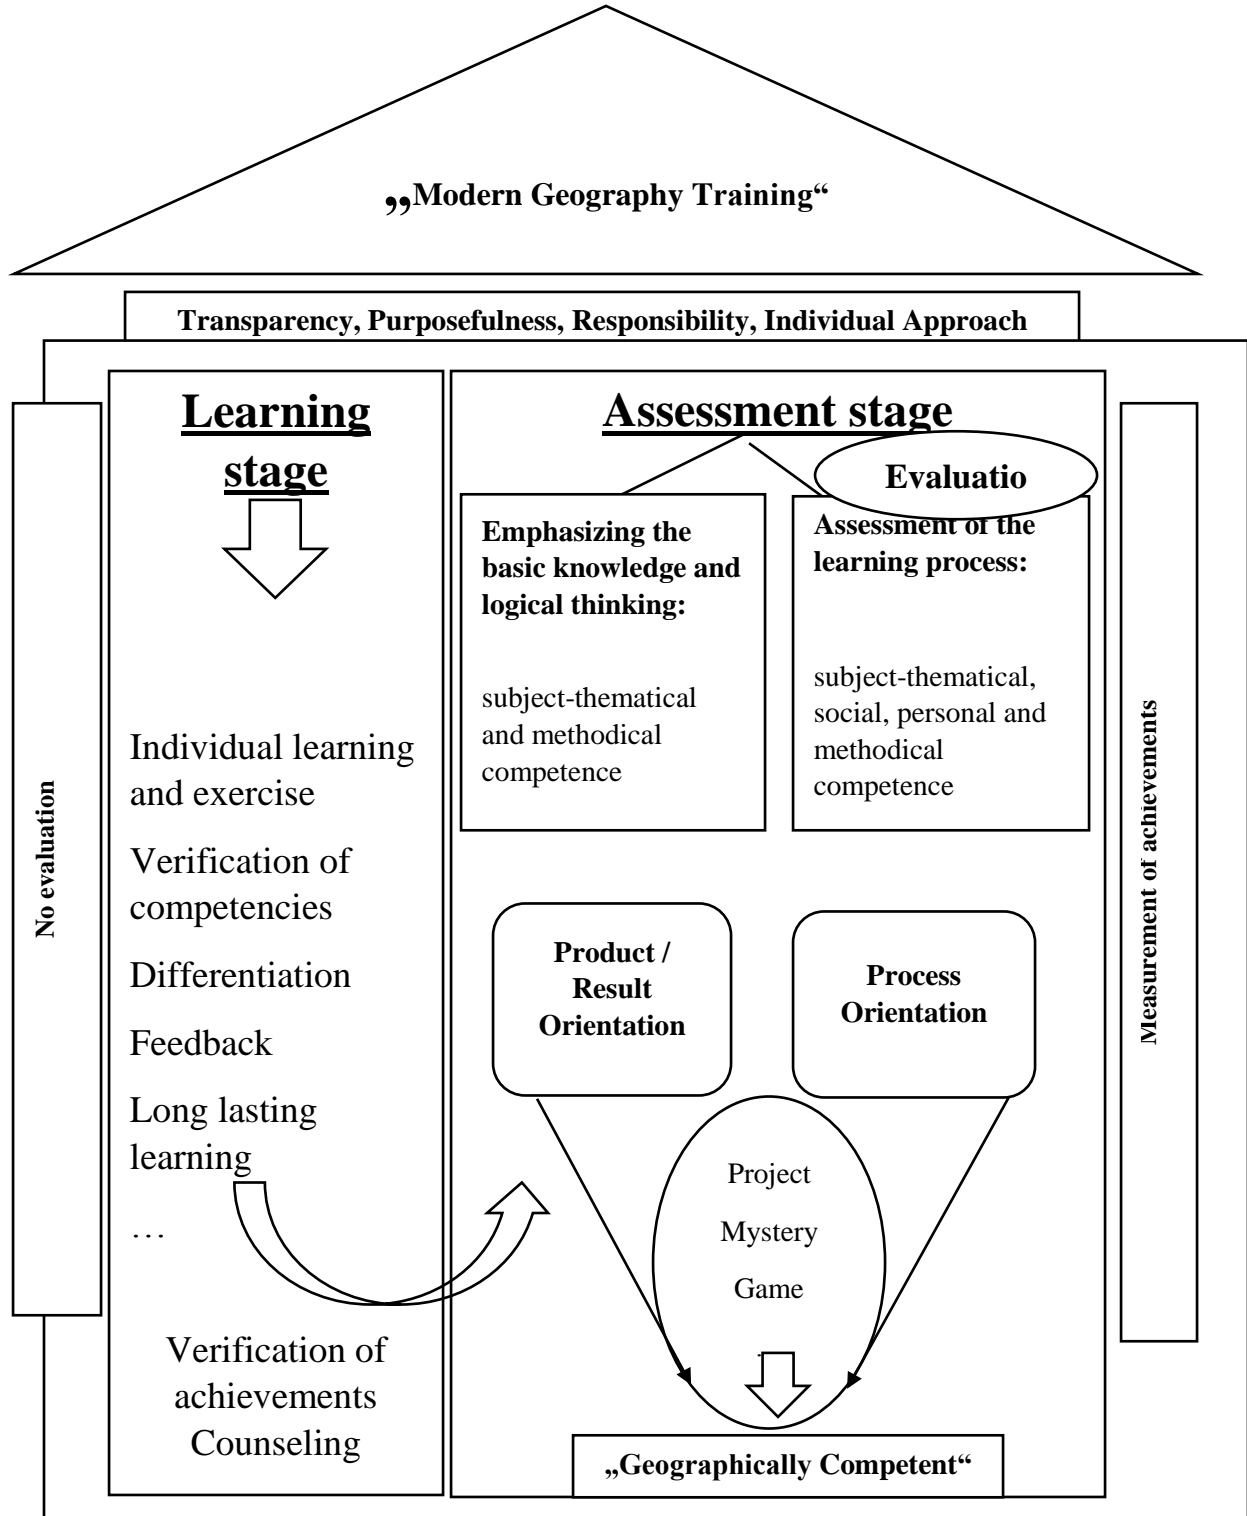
„Modern Geography Training“

Transparency, Purposefulness, Responsibility, Individual Approach

No evaluation

Learning stage

Individual learning and exercise

Verification of competencies

Differentiation

Feedback

Long lasting learning

…

Verification of achievements Counseling

Assessment stage

Evaluatio

Emphasizing the basic knowledge and logical thinking:

subject-thematical and methodical competence

Assessment of the learning process:

subject-thematical, social, personal and methodical competence

Product / Result Orientation

Process Orientation

Project

Mystery

Game

„Geographically Competent“

Measurement of achievements